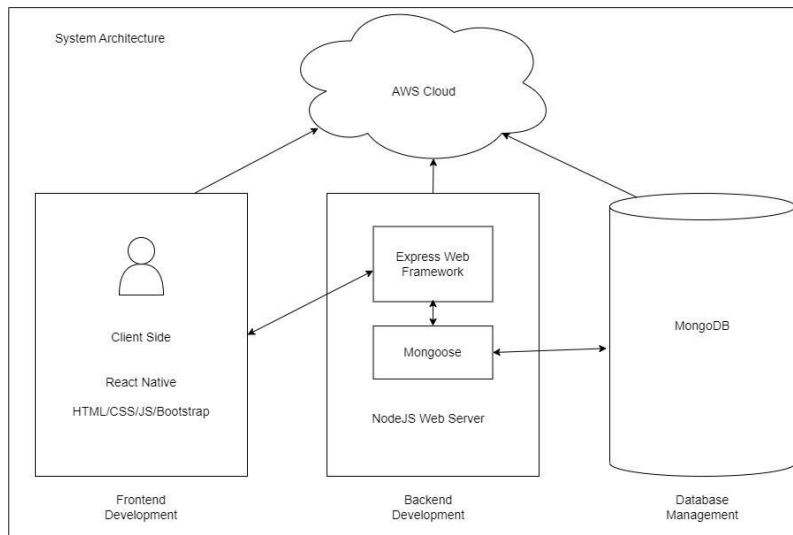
System Architecture

AWS Cloud

Client Side

React Native

HTML/CSS/JS/Bootstrap

Express Web Framework

Mongoose

NodeJS Web Server

MongoDB

Frontend Development

Backend Development

Database Management